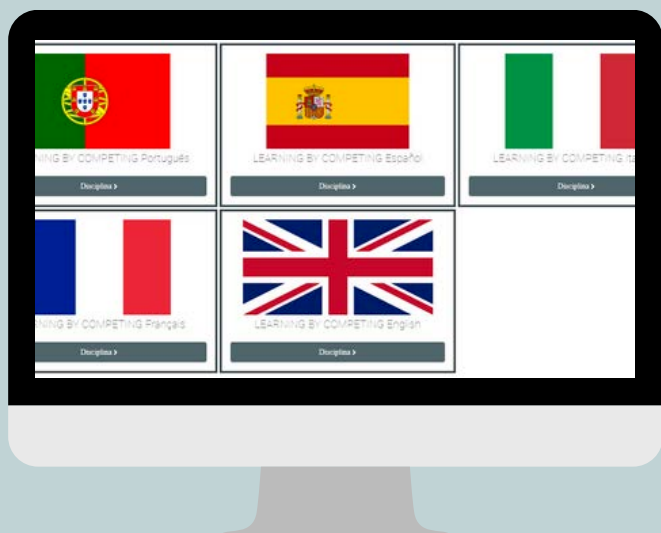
NING BY COMPETING Português

Disciplina ›

LEARNING BY COMPETING Español

Disciplina ›

LEARNING BY COMPETING Ita

Disciplina ›

NING BY COMPETING Français

Disciplina ›

LEARNING BY COMPETING English

Disciplina ›